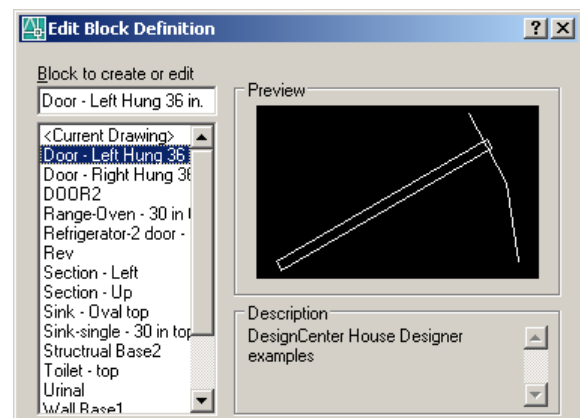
Edit Block Definition

?

X

Block to create or edit

Door - Left Hung 36 in.

<Current Drawing>

Door - Left Hung 36

Door - Right Hung 36

DOOR2

Range-Oven - 30 in

Refrigerator-2 door -

Rev

Section - Left

Section - Up

Sink - Oval top

Sink-single - 30 in top

Structrual Base2

Toilet - top

Urinal

Wall Base1

Preview

Description

DesignCenter House Designer examples